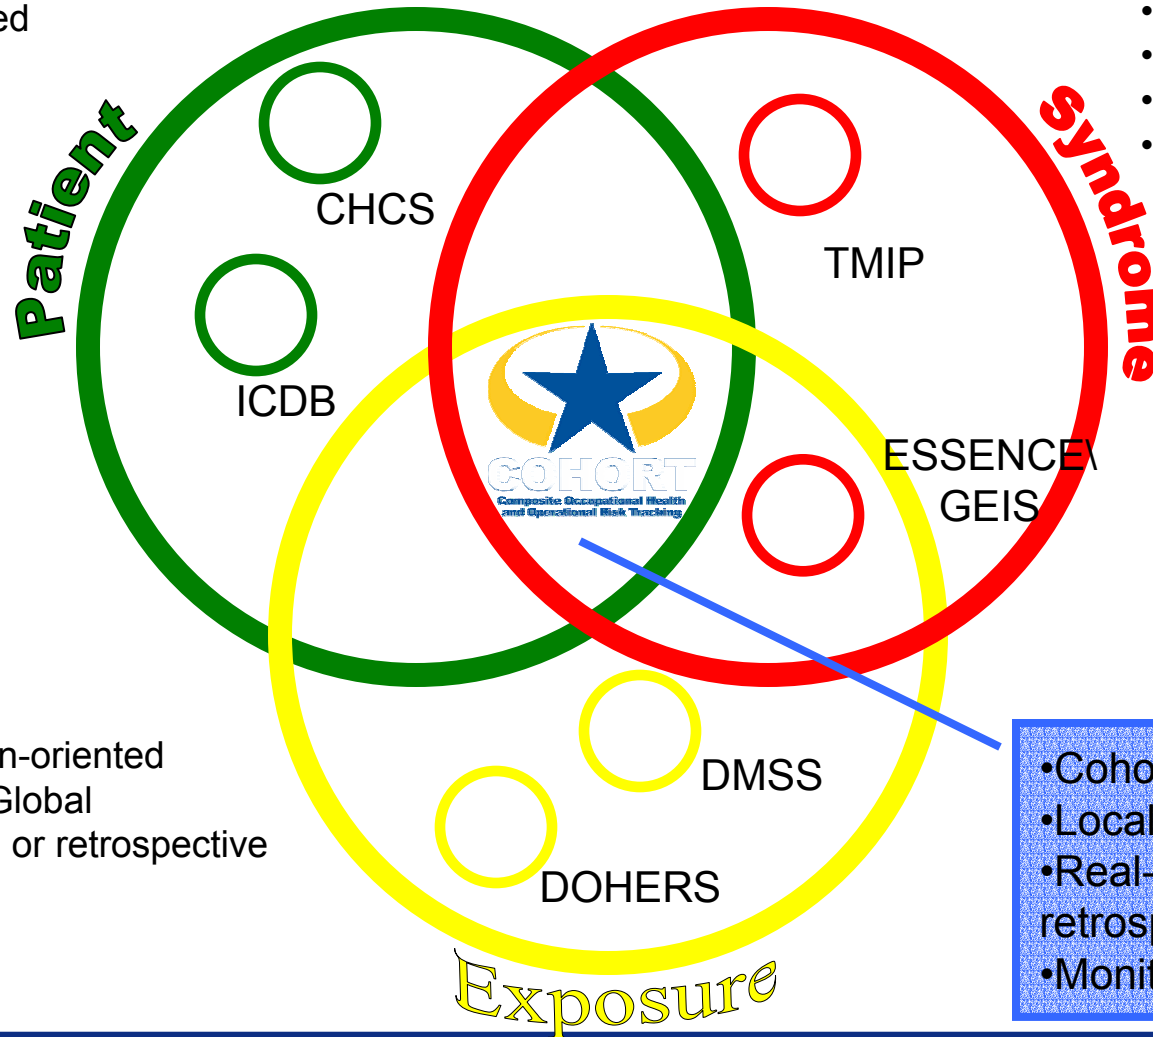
ed

Patient

CHCS

ICDB

Syndrome

TMIP

ESSENCE\ GEIS

COHORT
Composite Occupational Health and Operational Risk Tracking

DMSS

DOHERS

Exposure

n-oriented
Global
or retrospective

•Coho
•Local
•Real-
retrosp
•Monit